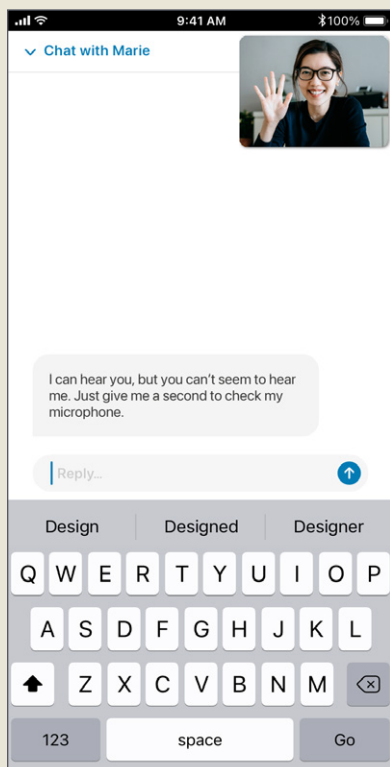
9:41 AM
100%

Chat with Marie

I can hear you, but you can't seem to hear me. Just give me a second to check my microphone.

Reply...

Design | Designed | Designer

Q W E R T Y U I O P
A S D F G H J K L
Z X C V B N M

123 space Go